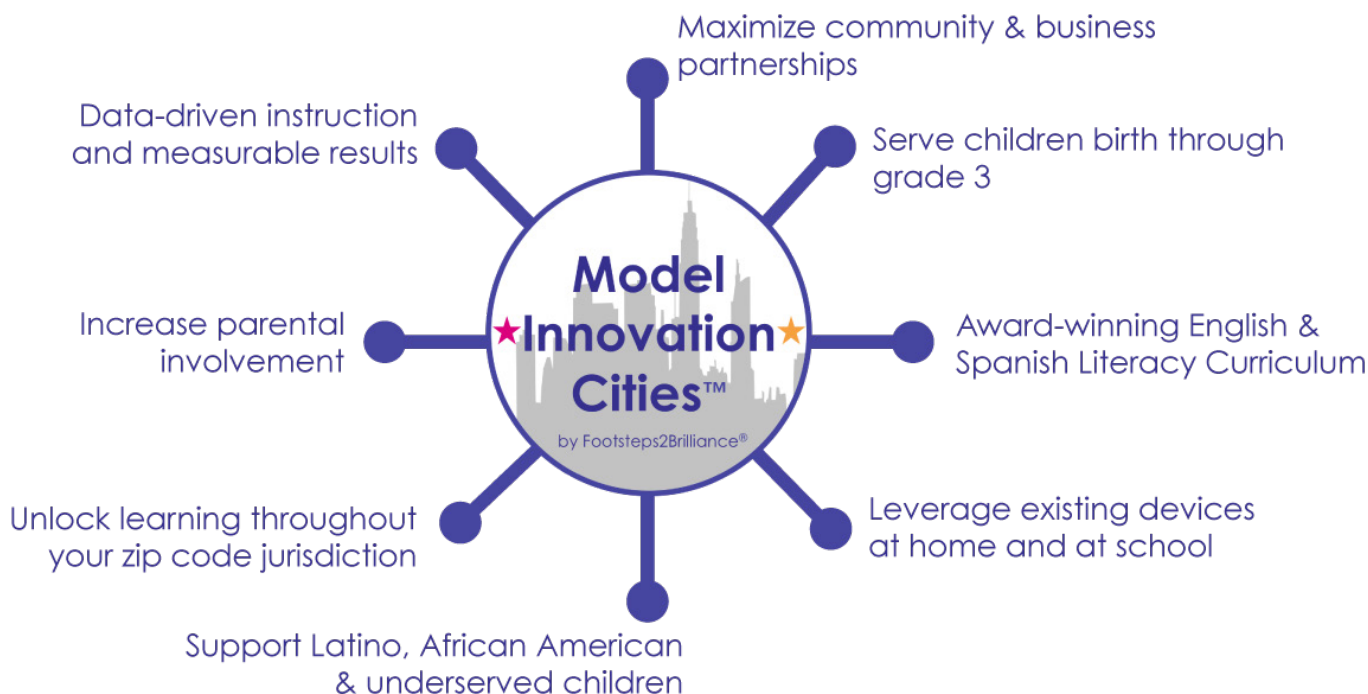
Maximize community & business partnerships

Data-driven instruction and measurable results

Serve children birth through grade 3

Model Innovation Cities™

by Footsteps2Brilliance®

Increase parental involvement

Award-winning English & Spanish Literacy Curriculum

Unlock learning throughout your zip code jurisdiction

Leverage existing devices at home and at school

Support Latino, African American & underserved children